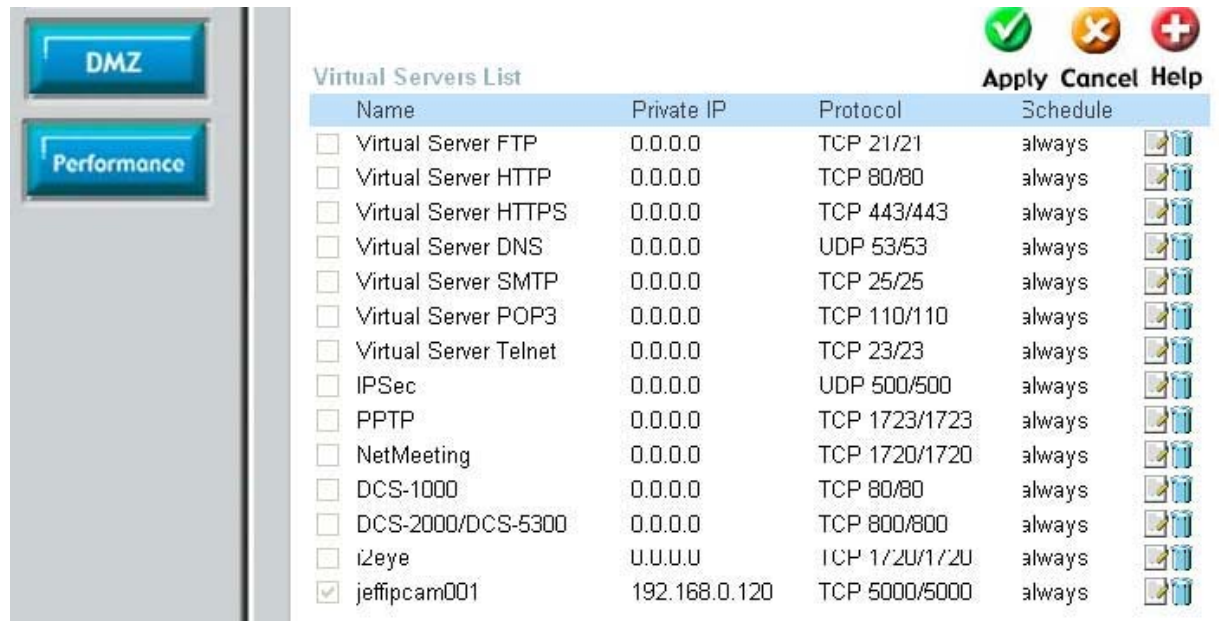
DMZ

Performance

Apply Cancel Help

Virtual Servers List

| Name | Private IP | Protocol | Schedule |
|---|---|---|---|
| Virtual Server FTP | 0.0.0.0 | TCP 21/21 | always |
| Virtual Server HTTP | 0.0.0.0 | TCP 80/80 | always |
| Virtual Server HTTPS | 0.0.0.0 | TCP 443/443 | always |
| Virtual Server DNS | 0.0.0.0 | UDP 53/53 | always |
| Virtual Server SMTP | 0.0.0.0 | TCP 25/25 | always |
| Virtual Server POP3 | 0.0.0.0 | TCP 110/110 | always |
| Virtual Server Telnet | 0.0.0.0 | TCP 23/23 | always |
| IPSec | 0.0.0.0 | UDP 500/500 | always |
| PPTP | 0.0.0.0 | TCP 1723/1723 | always |
| NetMeeting | 0.0.0.0 | TCP 1720/1720 | always |
| DCS-1000 | 0.0.0.0 | TCP 80/80 | always |
| DCS-2000/DCS-5300 | 0.0.0.0 | TCP 800/800 | always |
| i2eye | 0.0.0.0 | TCP 1720/1720 | always |
| jeffipcam001 | 192.168.0.120 | TCP 5000/5000 | always |